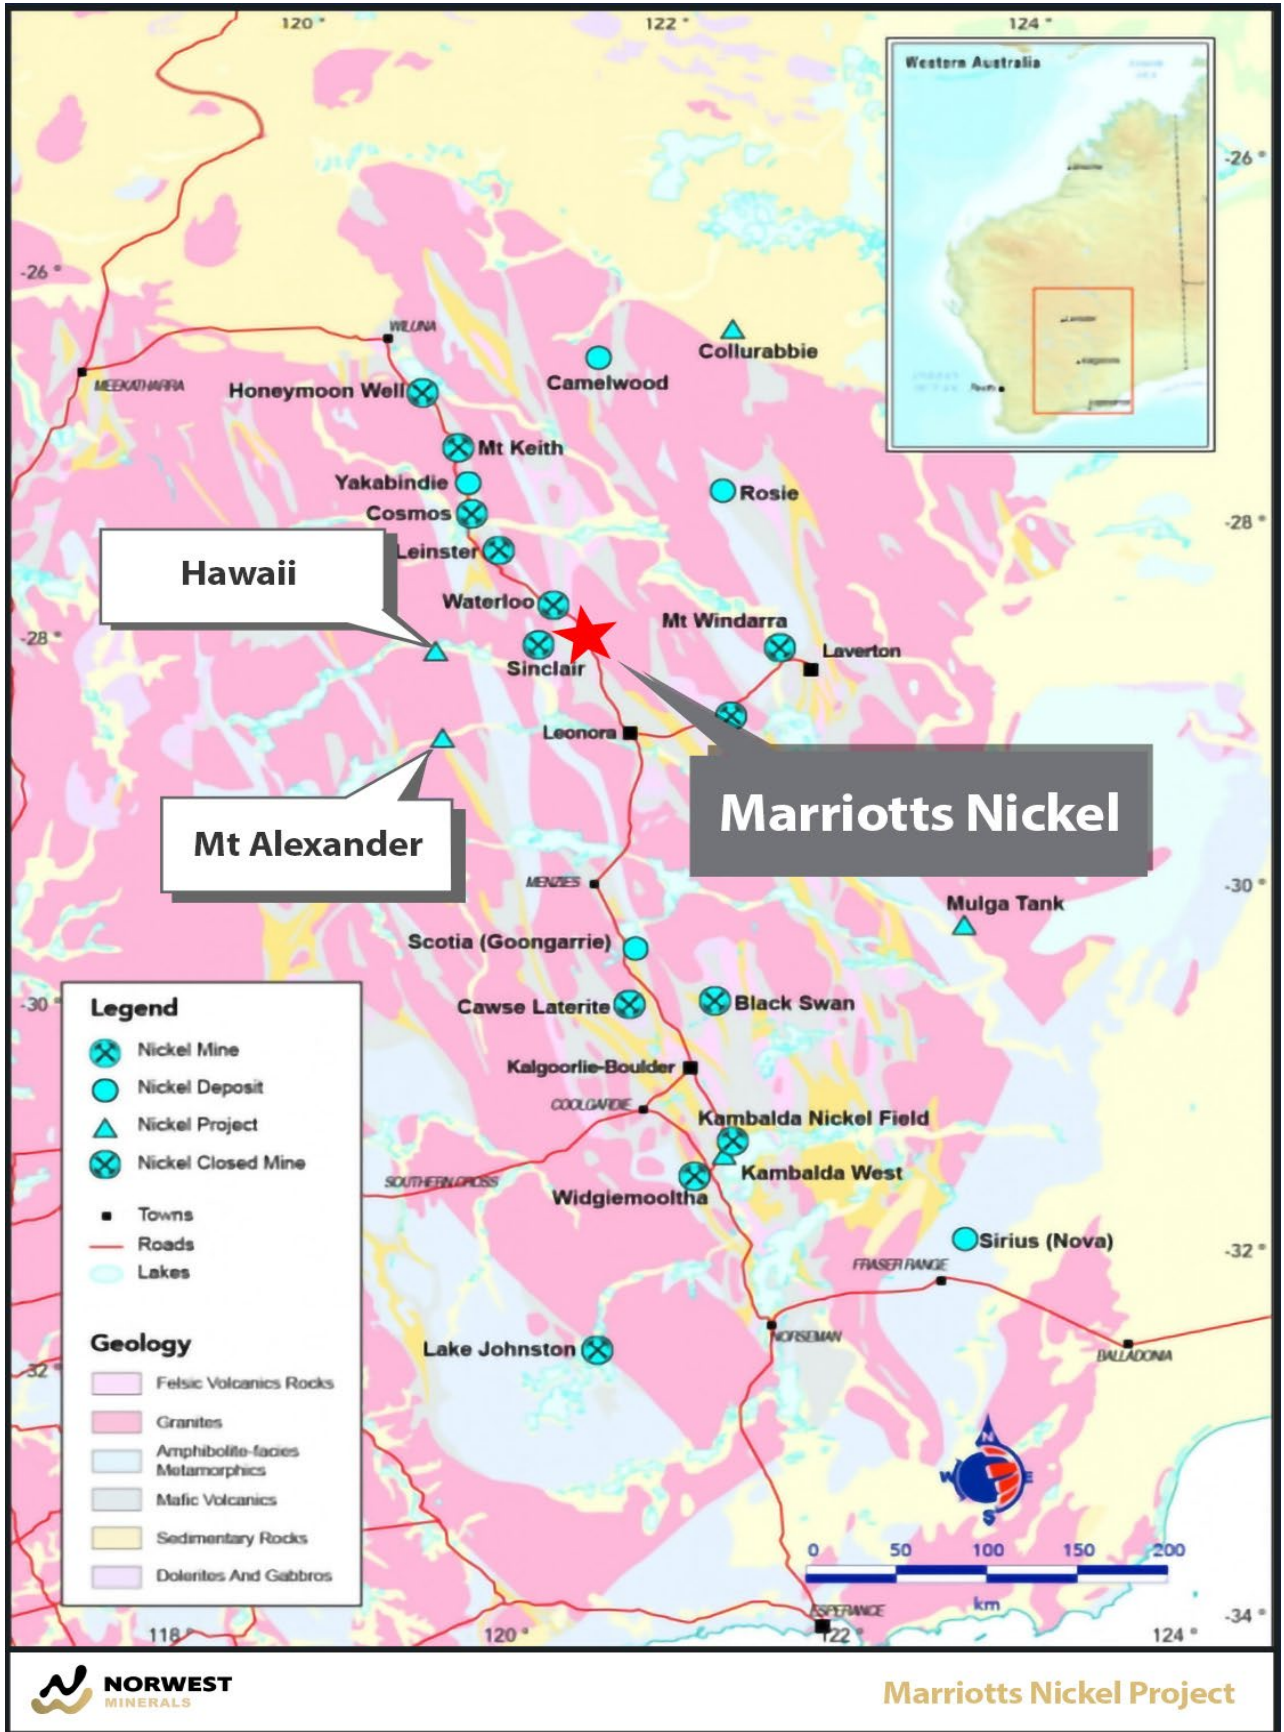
120° 122° 124°

Western Australia

-26°

-26°

-28°

-28°

-30°

-30°

-32°

-32°

-34°

WILUNA

MEEKATHARRA

Honeymoon Well

Camelwood

Collurabbie

Mt Keith

Yakabindie

Cosmos

Rosie

Hawaii

Leinster

Waterloo

Mt Windarra

Sinclair

Laverton

Leonora

Mt Alexander

Marriotts Nickel

MENZIES

Mulga Tank

Scotia (Goongarrie)

Cawse Laterite

Black Swan

Kalgoorlie-Boulder

COOLGARDIE

Kambalda Nickel Field

SOUTHERN CROSS

Kambalda West

Widgiemooltha

Sirius (Nova)

FRASER RANGE

NORSEMAN

BALLADONIA

Lake Johnston

Legend

Nickel Mine

Nickel Deposit

Nickel Project

Nickel Closed Mine

Towns

Roads

Lakes

Geology

Felsic Volcanics Rocks

Granites

Amphibolite-facies Metamorphics

Mafic Volcanics

Sedimentary Rocks

Dolerites And Gabbros

N W E S

0 50 100 150 200

km

ESPERANCE

118° 120° 122° 124°

NORWEST MINERALS

Marriotts Nickel Project